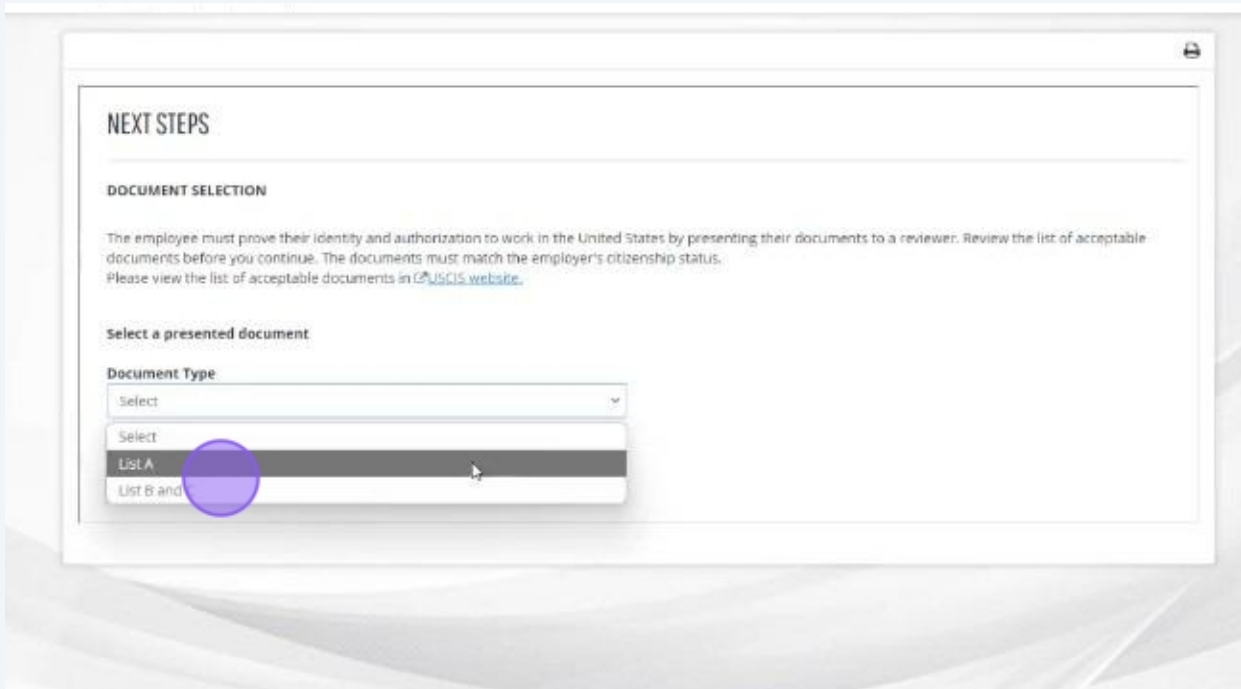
NEXT STEPS

DOCUMENT SELECTION

The employee must prove their identity and authorization to work in the United States by presenting their documents to a reviewer. Review the list of acceptable documents before you continue. The documents must match the employer's citizenship status.
Please view the list of acceptable documents in USCIS website.

Select a presented document

Document Type

Select

Select

List A

List B and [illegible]